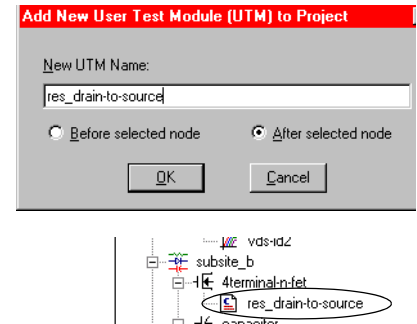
Add New User Test Module (UTM) to Project

New UTM Name:

res_drain-to-source

Before selected node

After selected node

OK

Cancel

vds-id2

subsite_b

4terminal-n-fet

res_drain-to-source

capacitor